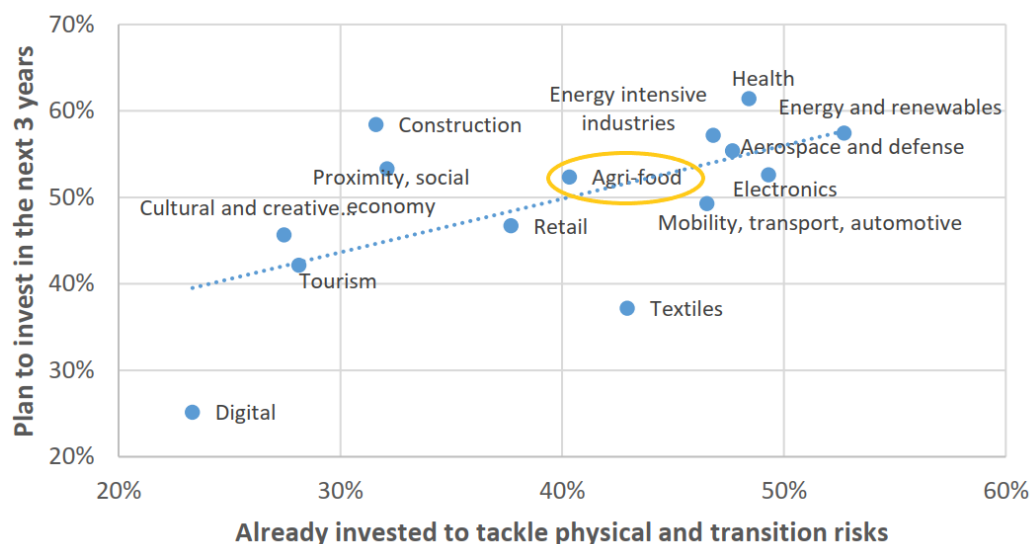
70%
60%
50%
40%
30%
20%

Plan to invest in the next 3 years

Health
Energy intensive industries
Energy and renewables
Construction
Aerospace and defense
Proximity, social economy
Agri-food
Electronics
Cultural and creative...
Retail
Mobility, transport, automotive
Tourism
Textiles
Digital

20%
30%
40%
50%
60%

Already invested to tackle physical and transition risks